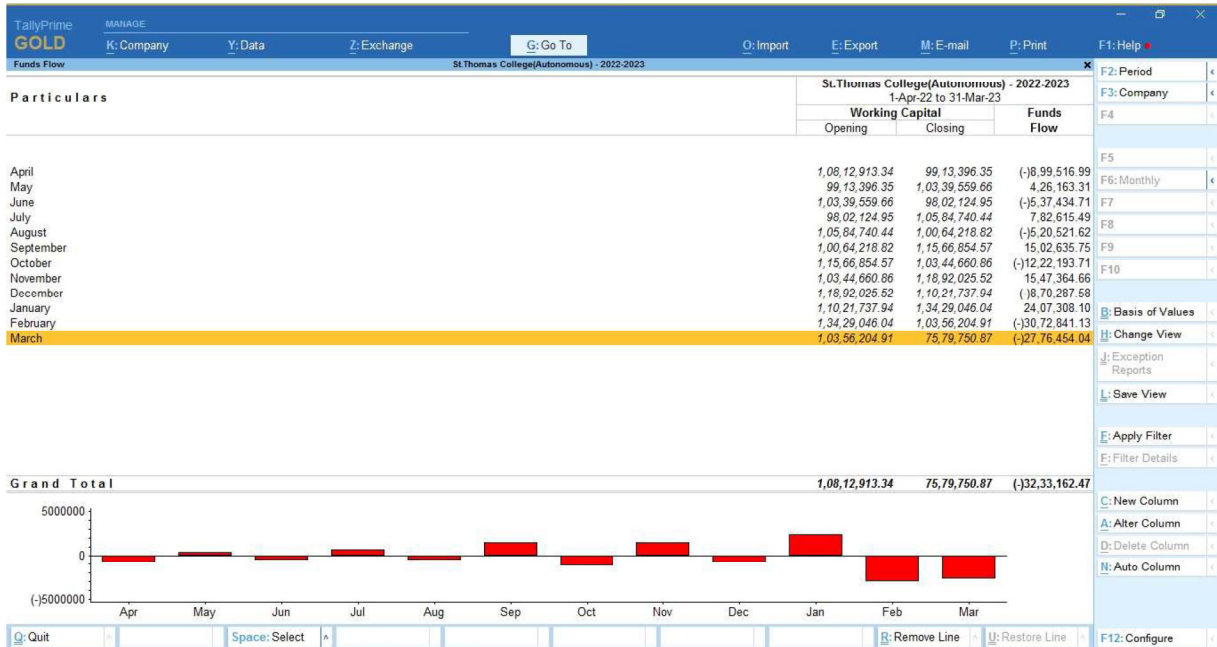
TallyPrime GOLD
MANAGE
K: Company
Y: Data
Z: Exchange
G: Go To
O: Import
E: Export
M: E-mail
P: Print
F1: Help

Funds Flow
St.Thomas College(Autonomous) - 2022-2023

| Particulars | Working Capital Opening | Working Capital Closing | Funds Flow |
|---|---|---|---|
| | St.Thomas College(Autonomous) - 2022-2023 1-Apr-22 to 31-Mar-23 | | |
| April | 1,08,12,913.34 | 99,13,396.35 | (-)8,99,516.99 |
| May | 99,13,396.35 | 1,03,39,559.66 | 4,26,163.31 |
| June | 1,03,39,559.66 | 98,02,124.95 | (-)5,37,434.71 |
| July | 98,02,124.95 | 1,05,84,740.44 | 7,82,615.49 |
| August | 1,05,84,740.44 | 1,00,64,218.82 | (-)5,20,521.62 |
| September | 1,00,64,218.82 | 1,15,66,854.57 | 15,02,635.75 |
| October | 1,15,66,854.57 | 1,03,44,660.86 | (-)12,22,193.71 |
| November | 1,03,44,660.86 | 1,18,92,025.52 | 15,47,364.66 |
| December | 1,18,92,025.52 | 1,10,21,737.94 | (-)8,70,287.58 |
| January | 1,10,21,737.94 | 1,34,29,046.04 | 24,07,308.10 |
| February | 1,34,29,046.04 | 1,03,56,204.91 | (-)30,72,841.13 |
| March | 1,03,56,204.91 | 75,79,750.87 | (-)27,76,454.04 |
| Grand Total | 1,08,12,913.34 | 75,79,750.87 | (-)32,33,162.47 |

5000000
0
(-)5000000
Apr May Jun Jul Aug Sep Oct Nov Dec Jan Feb Mar

F2: Period
F3: Company
F4
F5
F6: Monthly
F7
F8
F9
F10
B: Basis of Values
H: Change View
J: Exception Reports
L: Save View
F: Apply Filter
F: Filter Details
C: New Column
A: Alter Column
D: Delete Column
N: Auto Column
F12: Configure

Q: Quit
Space: Select
R: Remove Line
U: Restore Line